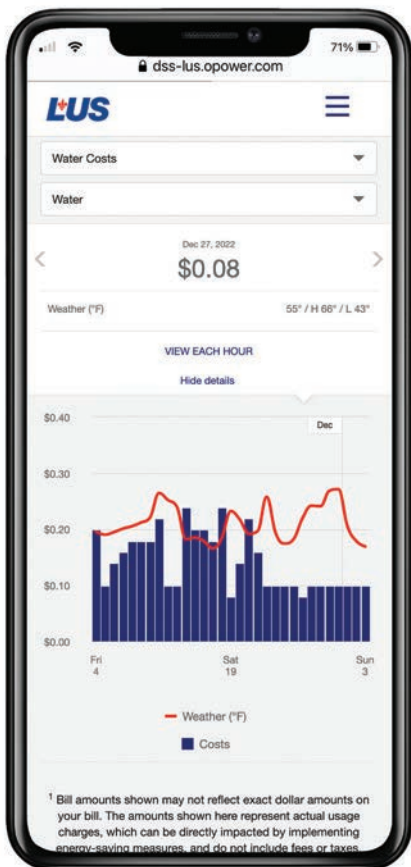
71%

dss-lus.opower.com

LUS

Water Costs

Water

Dec 27, 2022

$0.08

Weather (°F)

55° / H 66° / L 43°

VIEW EACH HOUR

Hide details

Dec

$0.40

$0.30

$0.20

$0.10

$0.00

Fri 4

Sat 19

Sun 3

Weather (°F)

Costs

$^1$ Bill amounts shown may not reflect exact dollar amounts on your bill. The amounts shown here represent actual usage charges, which can be directly impacted by implementing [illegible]